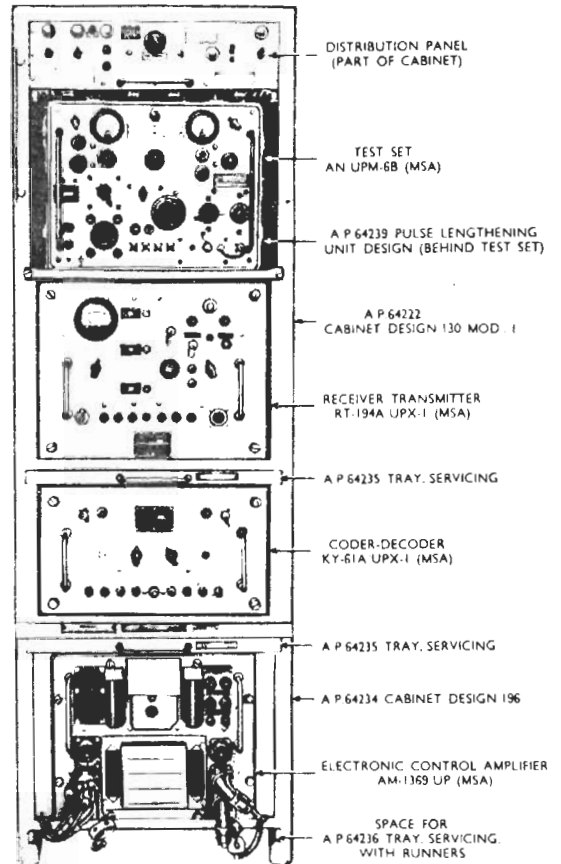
DISTRIBUTION PANEL
(PART OF CABINET)

TEST SET
AN UPM-6B (MSA)

A P 64239 PULSE LENGTHENING
UNIT DESIGN (BEHIND TEST SET)

A P 64222
CABINET DESIGN 130 MOD. I

RECEIVER TRANSMITTER
RT-194A UPX-1 (MSA)

A P 64235 TRAY, SERVICING

CODER-DECODER
KY-61A UPX-1 (MSA)

A P 64235 TRAY, SERVICING

A P 64234 CABINET DESIGN 196

ELECTRONIC CONTROL AMPLIFIER
AM-1369 UP (MSA)

SPACE FOR
A P 64236 TRAY, SERVICING,
WITH RUNNERS